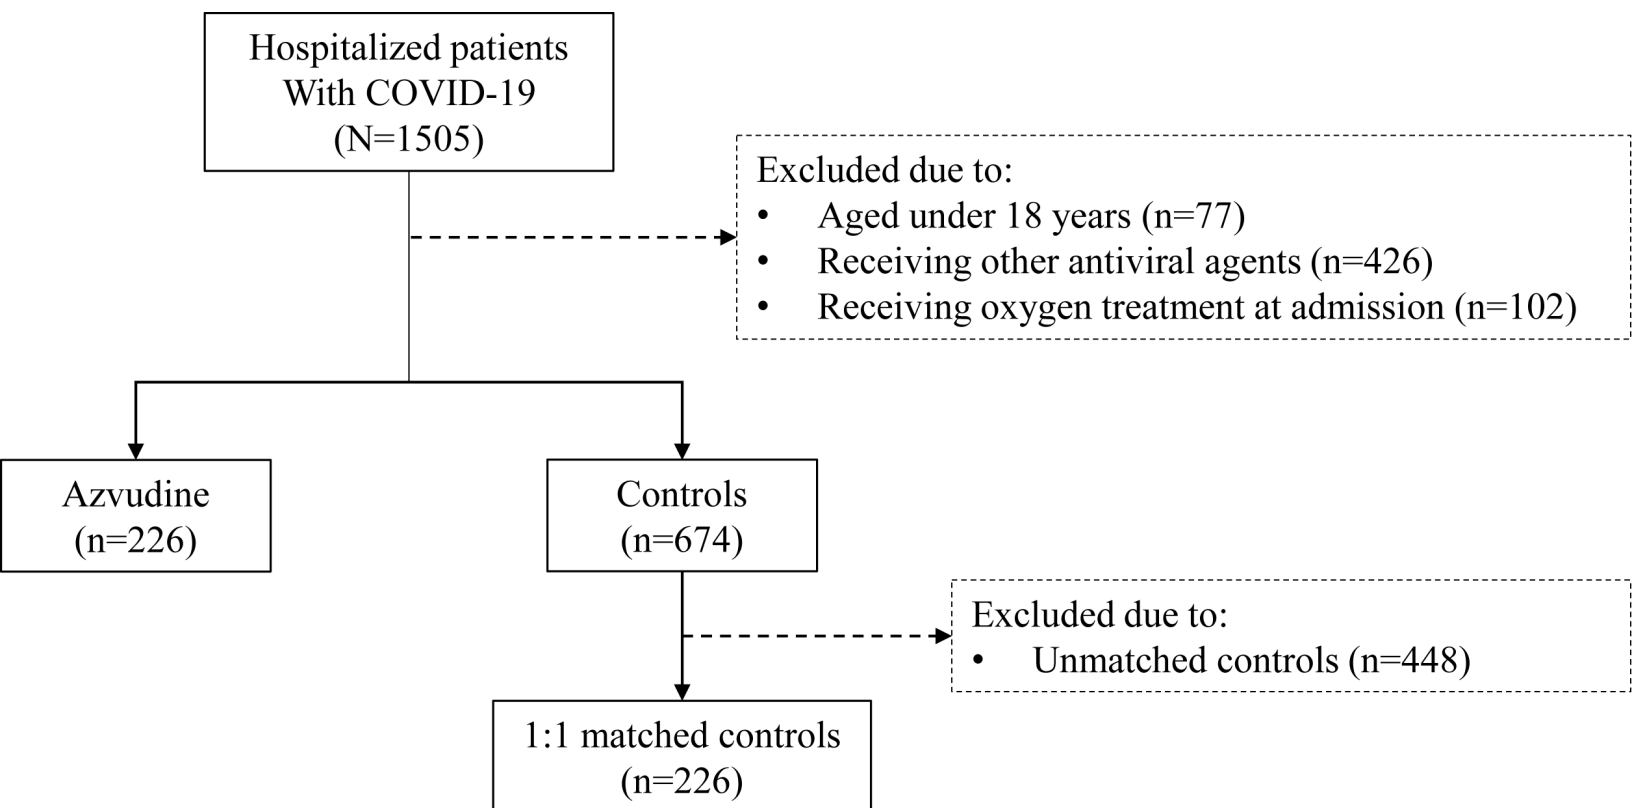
Hospitalized patients
With COVID-19
(N=1505)

Excluded due to:
• Aged under 18 years (n=77)
• Receiving other antiviral agents (n=426)
• Receiving oxygen treatment at admission (n=102)

Azvudine
(n=226)

Controls
(n=674)

Excluded due to:
• Unmatched controls (n=448)

1:1 matched controls
(n=226)